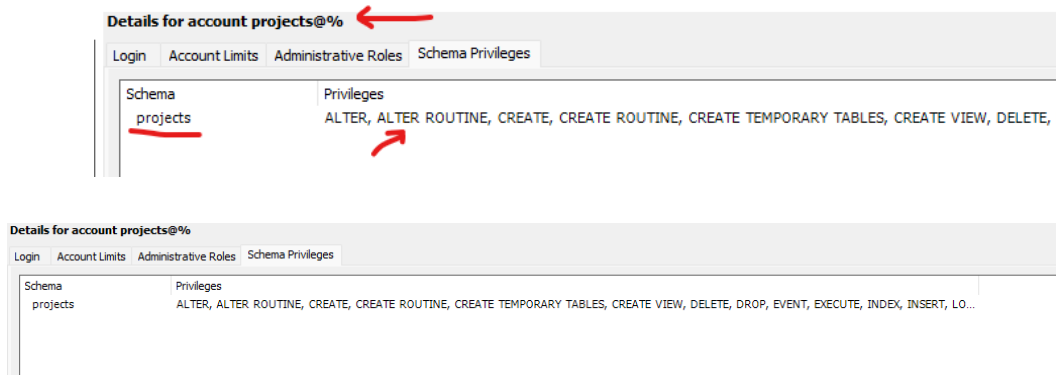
Details for account projects@%

Login | Account Limits | Administrative Roles | Schema Privileges

| Schema | Privileges |
|---|---|
| projects | ALTER, ALTER ROUTINE, CREATE, CREATE ROUTINE, CREATE TEMPORARY TABLES, CREATE VIEW, DELETE, |

Details for account projects@%

Login | Account Limits | Administrative Roles | Schema Privileges

| Schema | Privileges |
|---|---|
| projects | ALTER, ALTER ROUTINE, CREATE, CREATE ROUTINE, CREATE TEMPORARY TABLES, CREATE VIEW, DELETE, DROP, EVENT, EXECUTE, INDEX, INSERT, LO... |